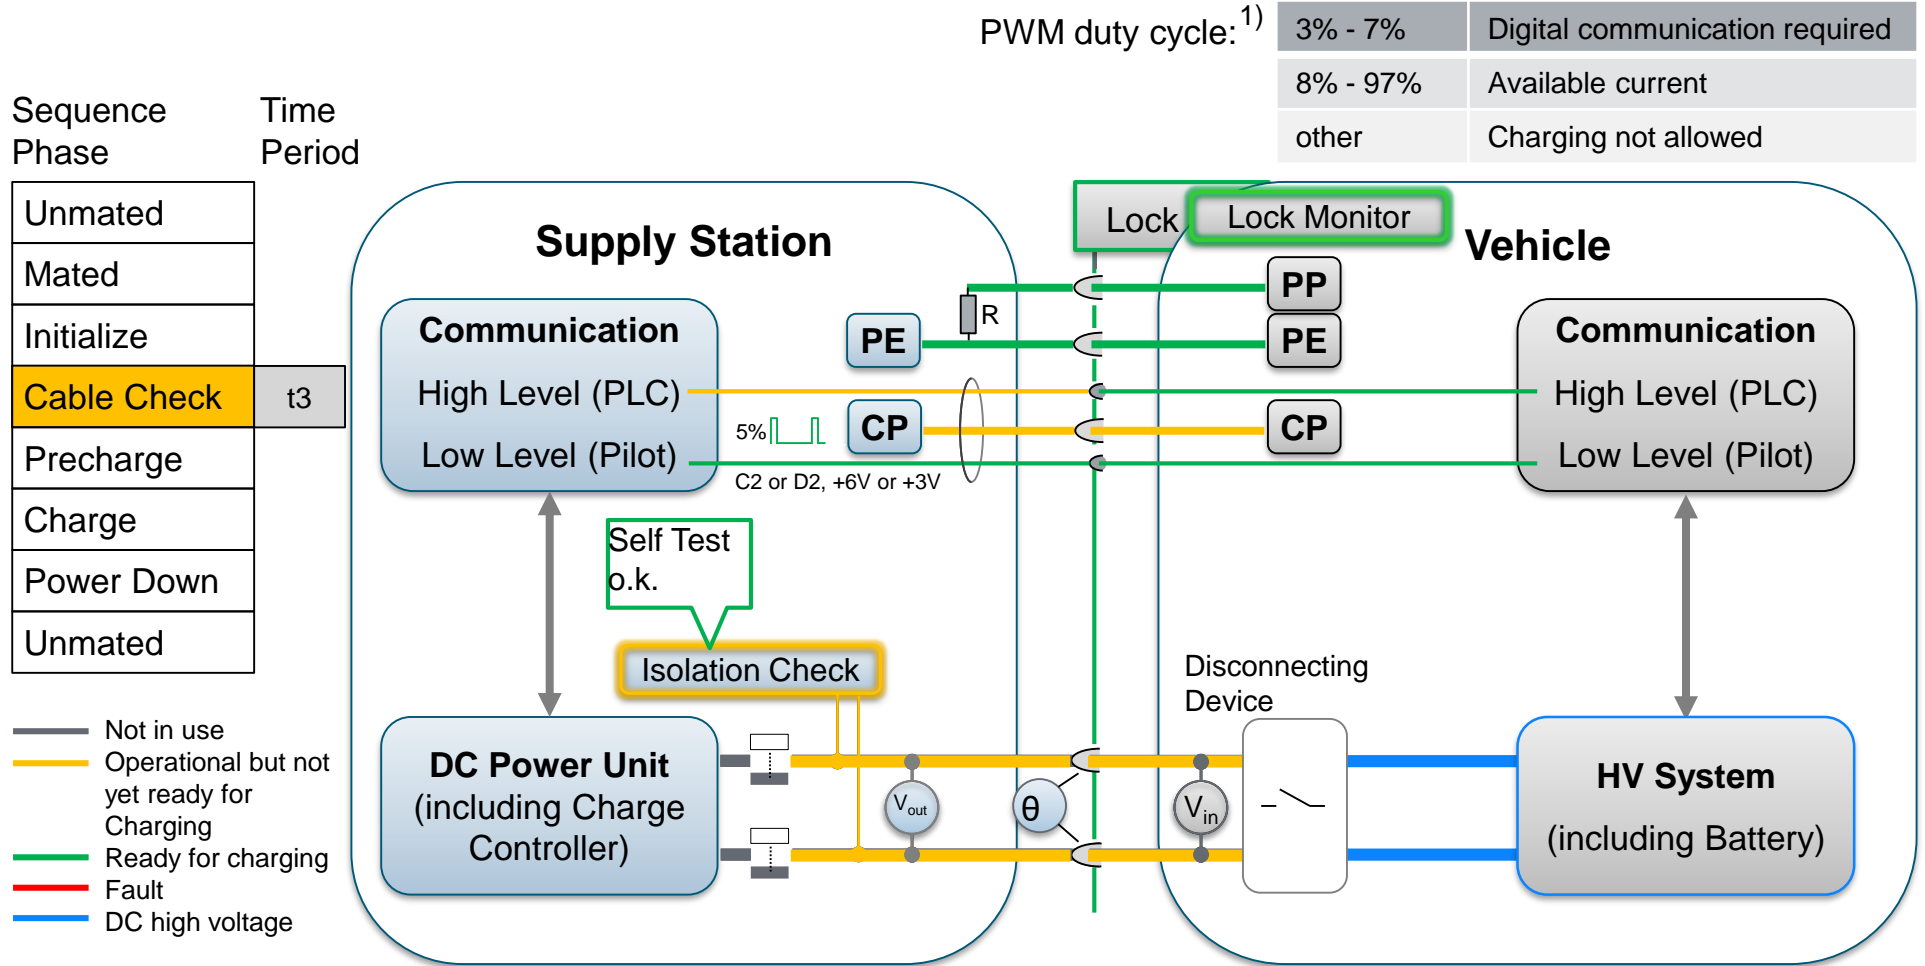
PWM duty cycle:$^{1)}$

| | |
|---|---|
| 3% - 7% | Digital communication required |
| 8% - 97% | Available current |
| other | Charging not allowed |

Sequence Phase

Time Period

| | |
|---|---|
| Unmated | |
| Mated | |
| Initialize | |
| Cable Check | t3 |
| Precharge | |
| Charge | |
| Power Down | |
| Unmated | |

Not in use
Operational but not yet ready for Charging
Ready for charging
Fault
DC high voltage

Supply Station

Communication
High Level (PLC)
Low Level (Pilot)

PE
R
5%
CP
C2 or D2, +6V or +3V

Self Test o.k.

Isolation Check

DC Power Unit (including Charge Controller)

$V_{out}$

θ

Lock

Lock Monitor

Vehicle

PP
PE
CP

Communication
High Level (PLC)
Low Level (Pilot)

Disconnecting Device

$V_{in}$

HV System
(including Battery)